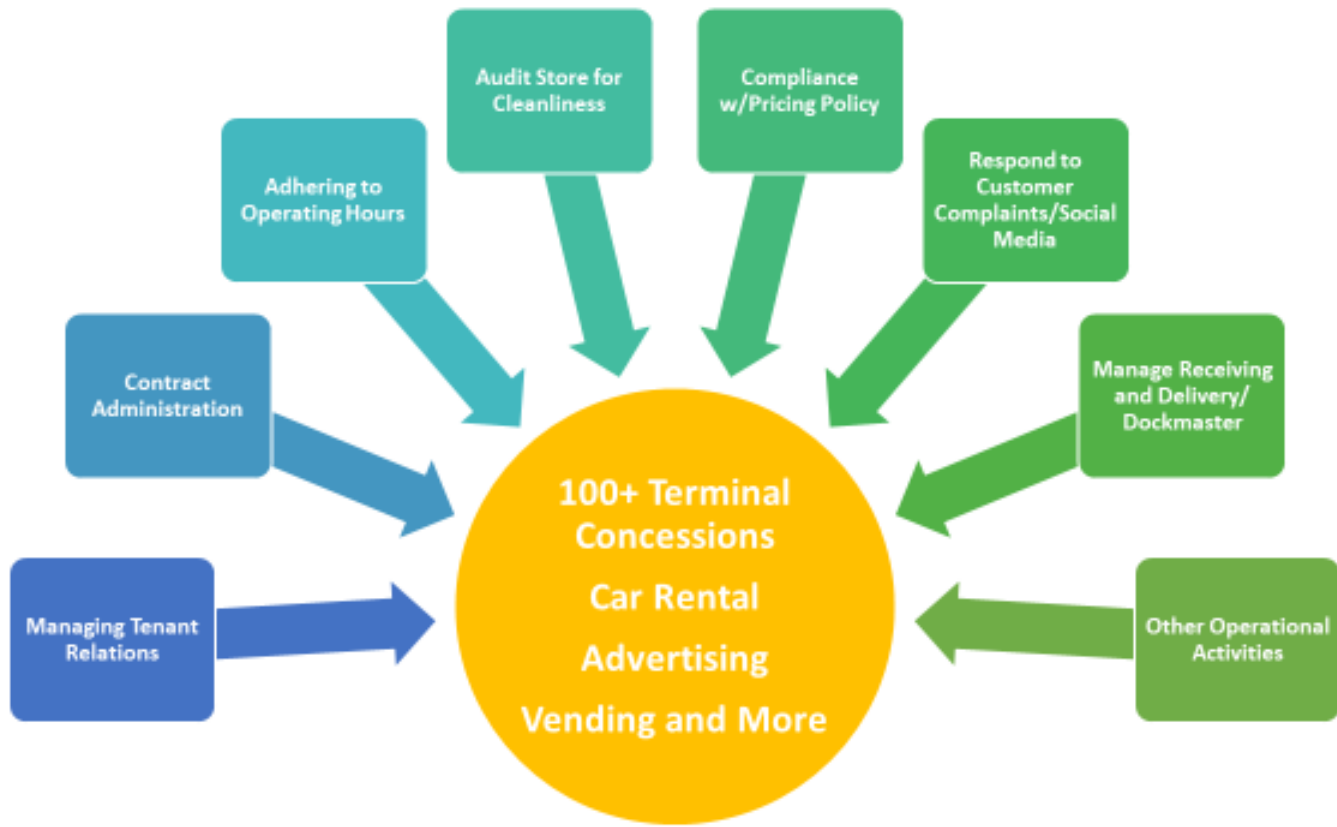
Managing Tenant Relations

Contract Administration

Adhering to Operating Hours

Audit Store for Cleanliness

Compliance w/Pricing Policy

Respond to Customer Complaints/Social Media

Manage Receiving and Delivery/ Dockmaster

Other Operational Activities

100+ Terminal Concessions

Car Rental

Advertising

Vending and More